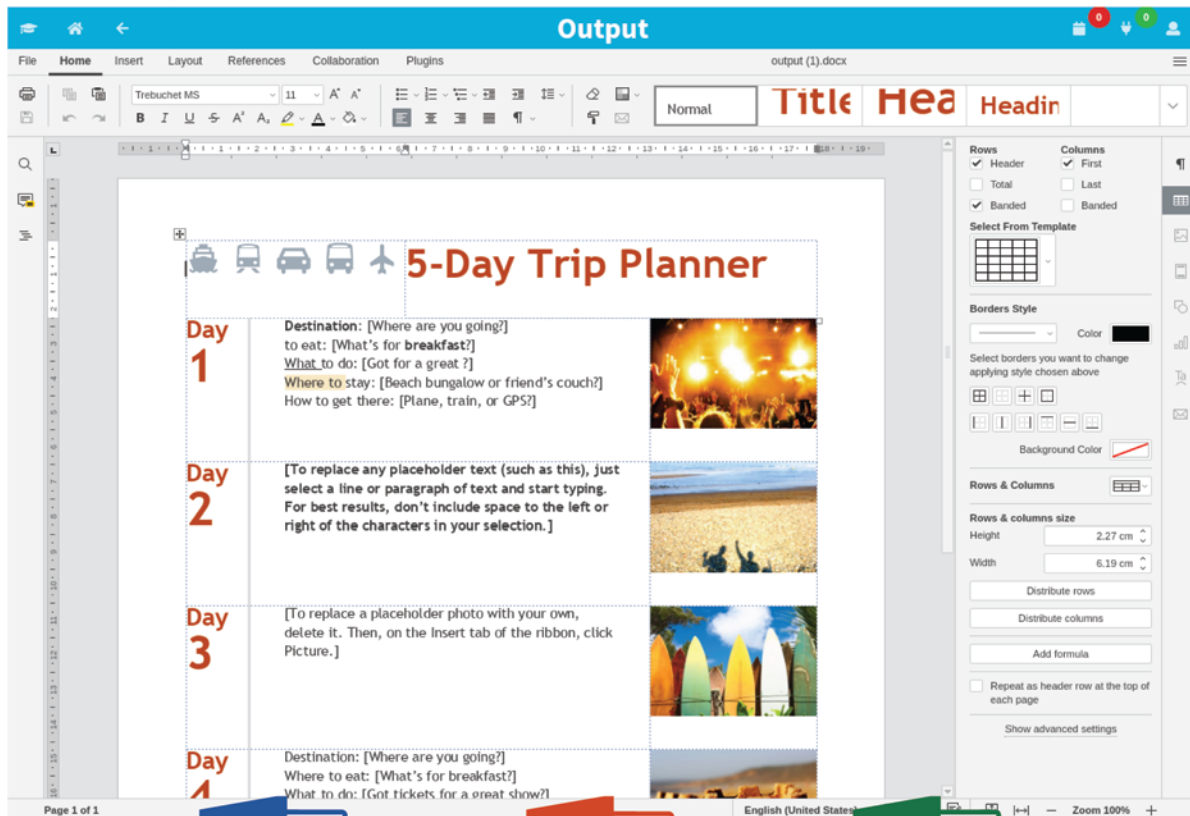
Output

0 0

File Home Insert Layout References Collaboration Plugins output (1).docx

Trebuchet MS 11

Normal Title Hea Headin

5-Day Trip Planner

Day 1
Destination: [Where are you going?]
to eat: [What's for breakfast?]
What to do: [Got for a great ?]
Where to stay: [Beach bungalow or friend's couch?]
How to get there: [Plane, train, or GPS?]

Day 2
[To replace any placeholder text (such as this), just select a line or paragraph of text and start typing. For best results, don't include space to the left or right of the characters in your selection.]

Day 3
[To replace a placeholder photo with your own, delete it. Then, on the Insert tab of the ribbon, click Picture.]

Day 4
Destination: [Where are you going?]
Where to eat: [What's for breakfast?]
What to do: [Got tickets for a great show?]

Rows
Header
Total
Banded
Columns
First
Last
Banded
Select From Template
Borders Style
Color
Select borders you want to change applying style chosen above
Background Color
Rows & Columns
Rows & columns size
Height 2.27 cm
Width 6.19 cm
Distribute rows
Distribute columns
Add formula
Repeat as header row at the top of each page
Show advanced settings

Page 1 of 1
English (United States)
Zoom 100%